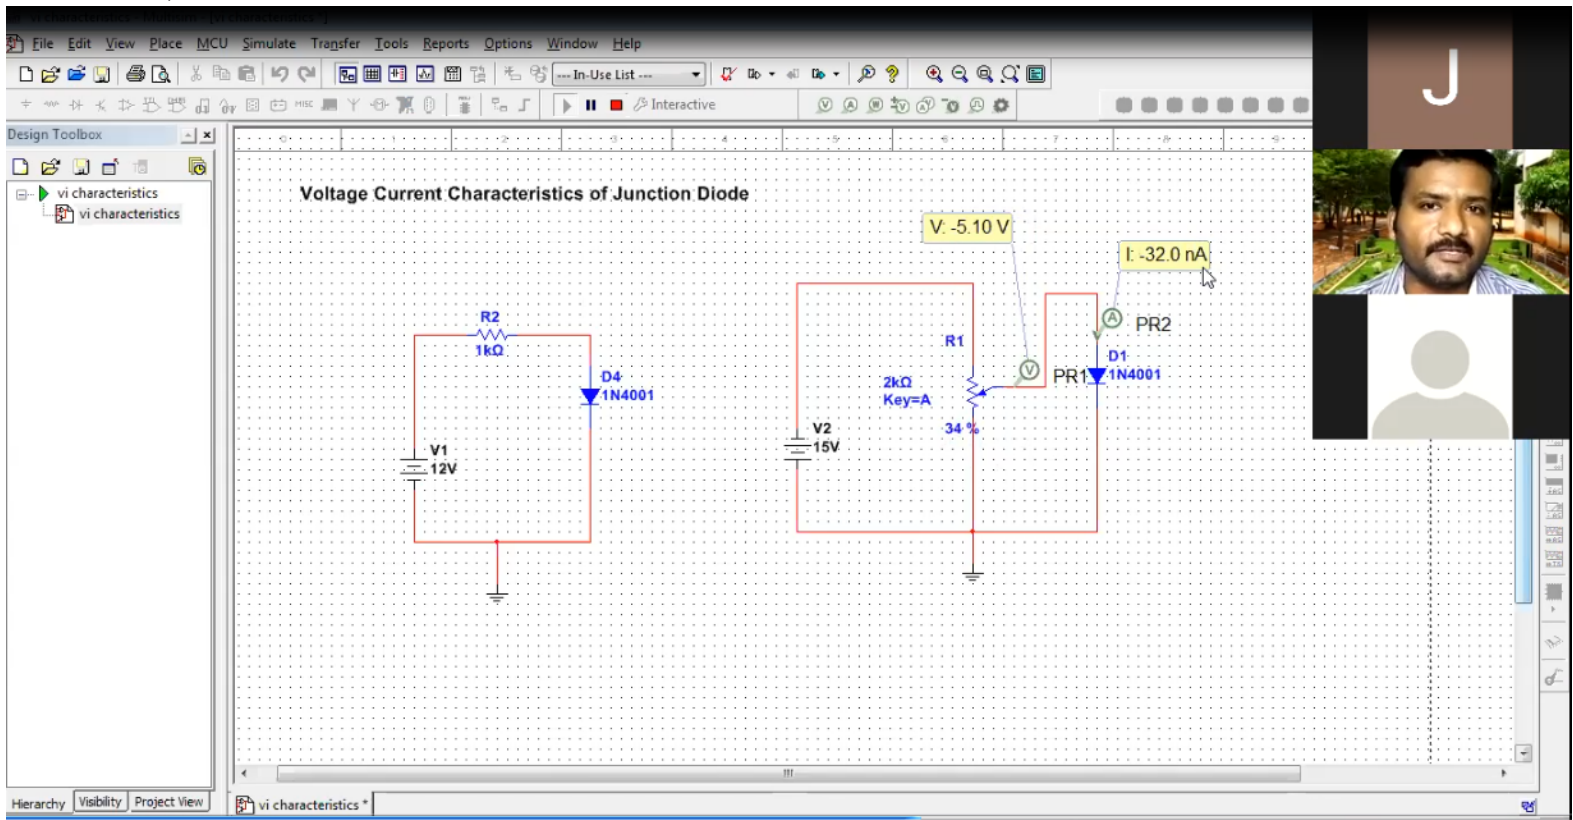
File Edit View Place MCU Simulate Transfer Tools Reports Options Window Help

--- In-Use List ---

Interactive

Design Toolbox

vi characteristics

vi characteristics

Voltage Current Characteristics of Junction Diode

V: -5.10 V

I: -32.0 nA

R2
1kΩ

D4
1N4001

V1
12V

R1

2kΩ
Key=A

34 %

V2
15V

PR1

PR2

D1
1N4001

J

Hierarchy Visibility Project View

vi characteristics *